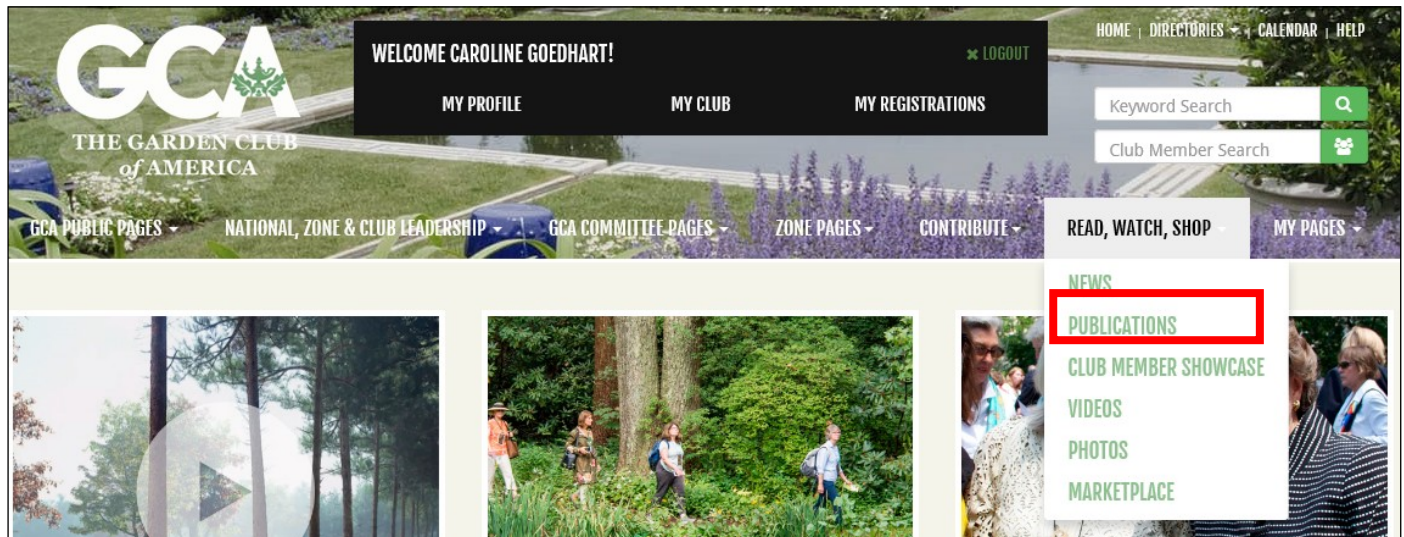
GCA
THE GARDEN CLUB of AMERICA

WELCOME CAROLINE GOEDHART!
LOGOUT
MY PROFILE
MY CLUB
MY REGISTRATIONS

HOME | DIRECTORIES | CALENDAR | HELP

Keyword Search
Club Member Search

GCA PUBLIC PAGES
NATIONAL, ZONE & CLUB LEADERSHIP
GCA COMMITTEE PAGES
ZONE PAGES
CONTRIBUTE
READ, WATCH, SHOP
MY PAGES

NEWS
PUBLICATIONS
CLUB MEMBER SHOWCASE
VIDEOS
PHOTOS
MARKETPLACE